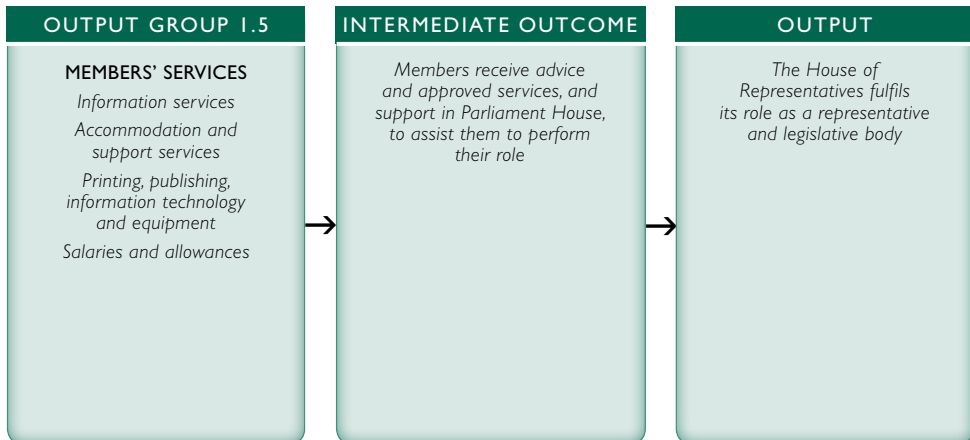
OUTPUT GROUP 1.5

MEMBERS' SERVICES

Information services

Accommodation and support services

Printing, publishing, information technology and equipment

Salaries and allowances

INTERMEDIATE OUTCOME

Members receive advice and approved services, and support in Parliament House, to assist them to perform their role

OUTPUT

The House of Representatives fulfils its role as a representative and legislative body